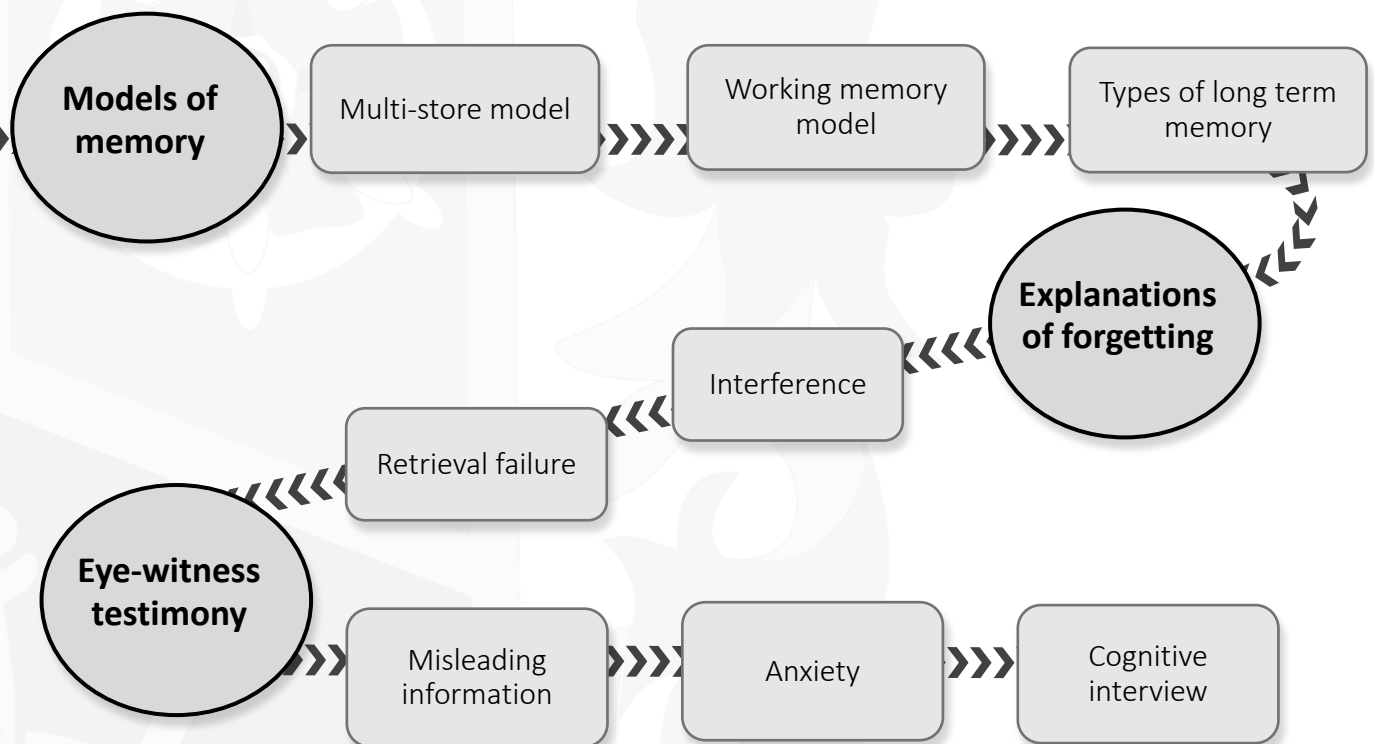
Models of memory

Multi-store model

Working memory model

Types of long term memory

Explanations of forgetting

Interference

Retrieval failure

Eye-witness testimony

Misleading information

Anxiety

Cognitive interview